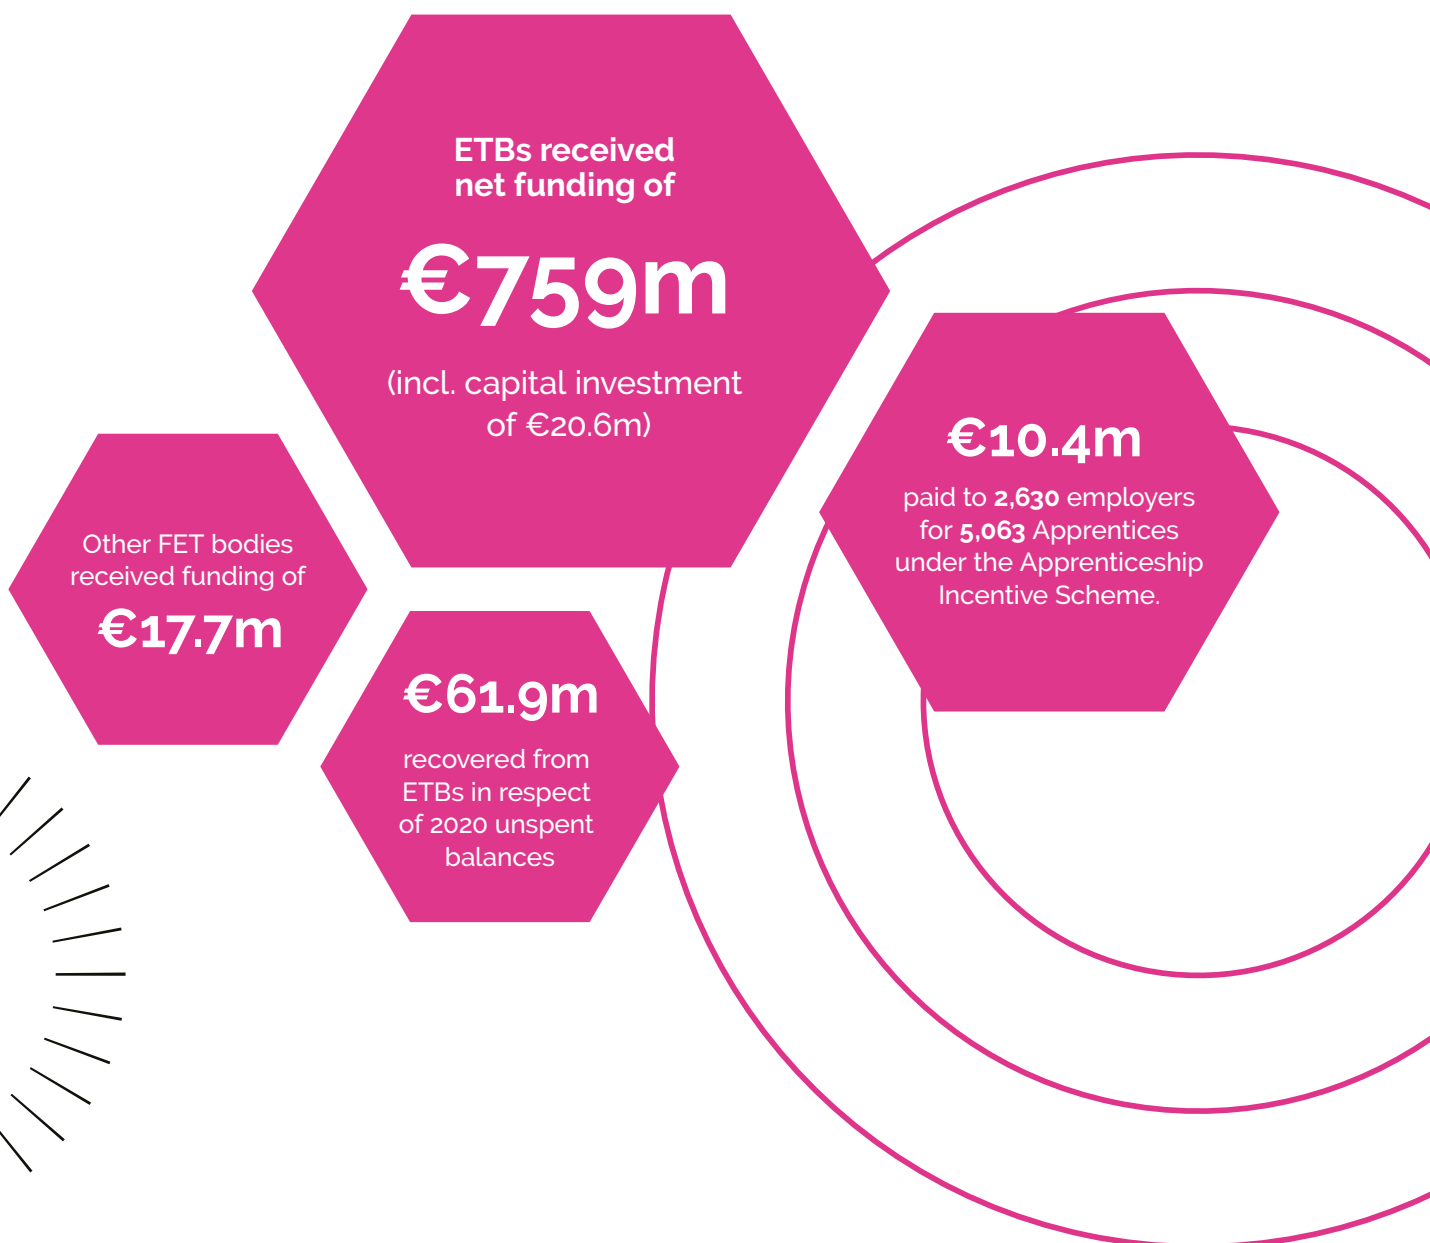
ETBs received net funding of

€759m

(incl. capital investment of €20.6m)

Other FET bodies received funding of

€17.7m

€61.9m

recovered from ETBs in respect of 2020 unspent balances

€10.4m

paid to 2,630 employers for 5,063 Apprentices under the Apprenticeship Incentive Scheme.